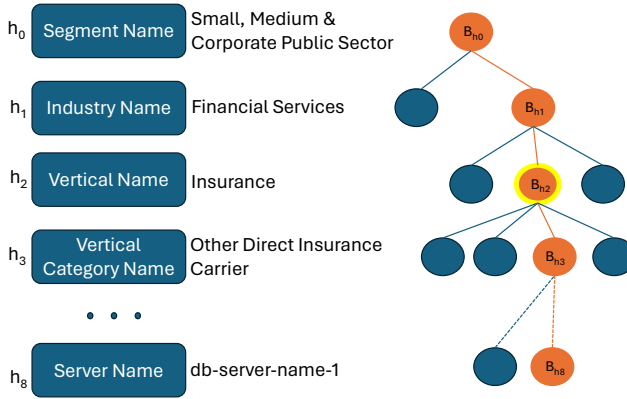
$h_0$ Segment Name Small, Medium & Corporate Public Sector

$h_1$ Industry Name Financial Services

$h_2$ Vertical Name Insurance

$h_3$ Vertical Category Name Other Direct Insurance Carrier

• • •

$h_8$ Server Name db-server-name-1

$B_{h0}$

$B_{h1}$

$B_{h2}$

$B_{h3}$

$B_{h8}$